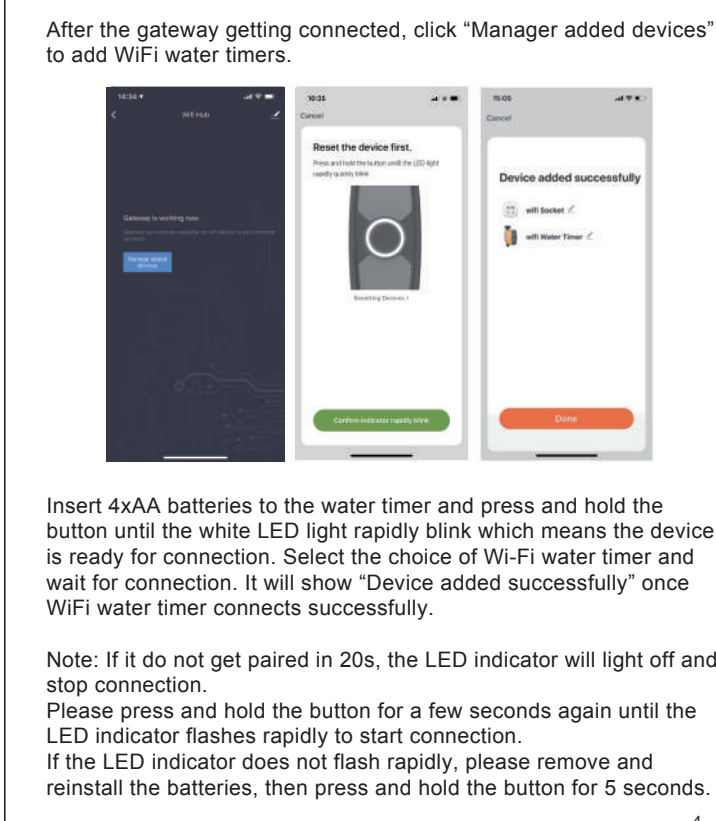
After the gateway getting connected, click “Manager added devices” to add WiFi water timers.

14:34

Wifi Hub

Gateway is working now

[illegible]

Manage added devices

10:35

Cancel

Reset the device first.

Press and hold the button until the LED light rapidly quickly blink

Resetting Devices >

Confirm indicator rapidly blink

15:09

Cancel

Device added successfully

wifi Socket

wifi Water Timer

Done

Insert 4xAA batteries to the water timer and press and hold the button until the white LED light rapidly blink which means the device is ready for connection. Select the choice of Wi-Fi water timer and wait for connection. It will show “Device added successfully” once WiFi water timer connects successfully.

Note: If it do not get paired in 20s, the LED indicator will light off and stop connection.
Please press and hold the button for a few seconds again until the LED indicator flashes rapidly to start connection.
If the LED indicator does not flash rapidly, please remove and reinstall the batteries, then press and hold the button for 5 seconds.

4